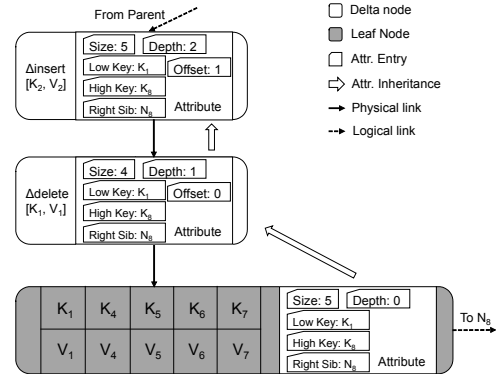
From Parent

Delta node
Leaf Node
Attr. Entry
Attr. Inheritance
Physical link
Logical link

Δinsert [$K_2$, $V_2$]
Size: 5
Depth: 2
Low Key: $K_1$
Offset: 1
High Key: $K_8$
Right Sib: $N_8$
Attribute

Δdelete [$K_1$, $V_1$]
Size: 4
Depth: 1
Low Key: $K_1$
Offset: 0
High Key: $K_8$
Right Sib: $N_8$
Attribute

| $K_1$ | $K_4$ | $K_5$ | $K_6$ | $K_7$ |
|---|---|---|---|---|
| $V_1$ | $V_4$ | $V_5$ | $V_6$ | $V_7$ |

Size: 5
Depth: 0
Low Key: $K_1$
High Key: $K_8$
Right Sib: $N_8$
Attribute

To $N_8$